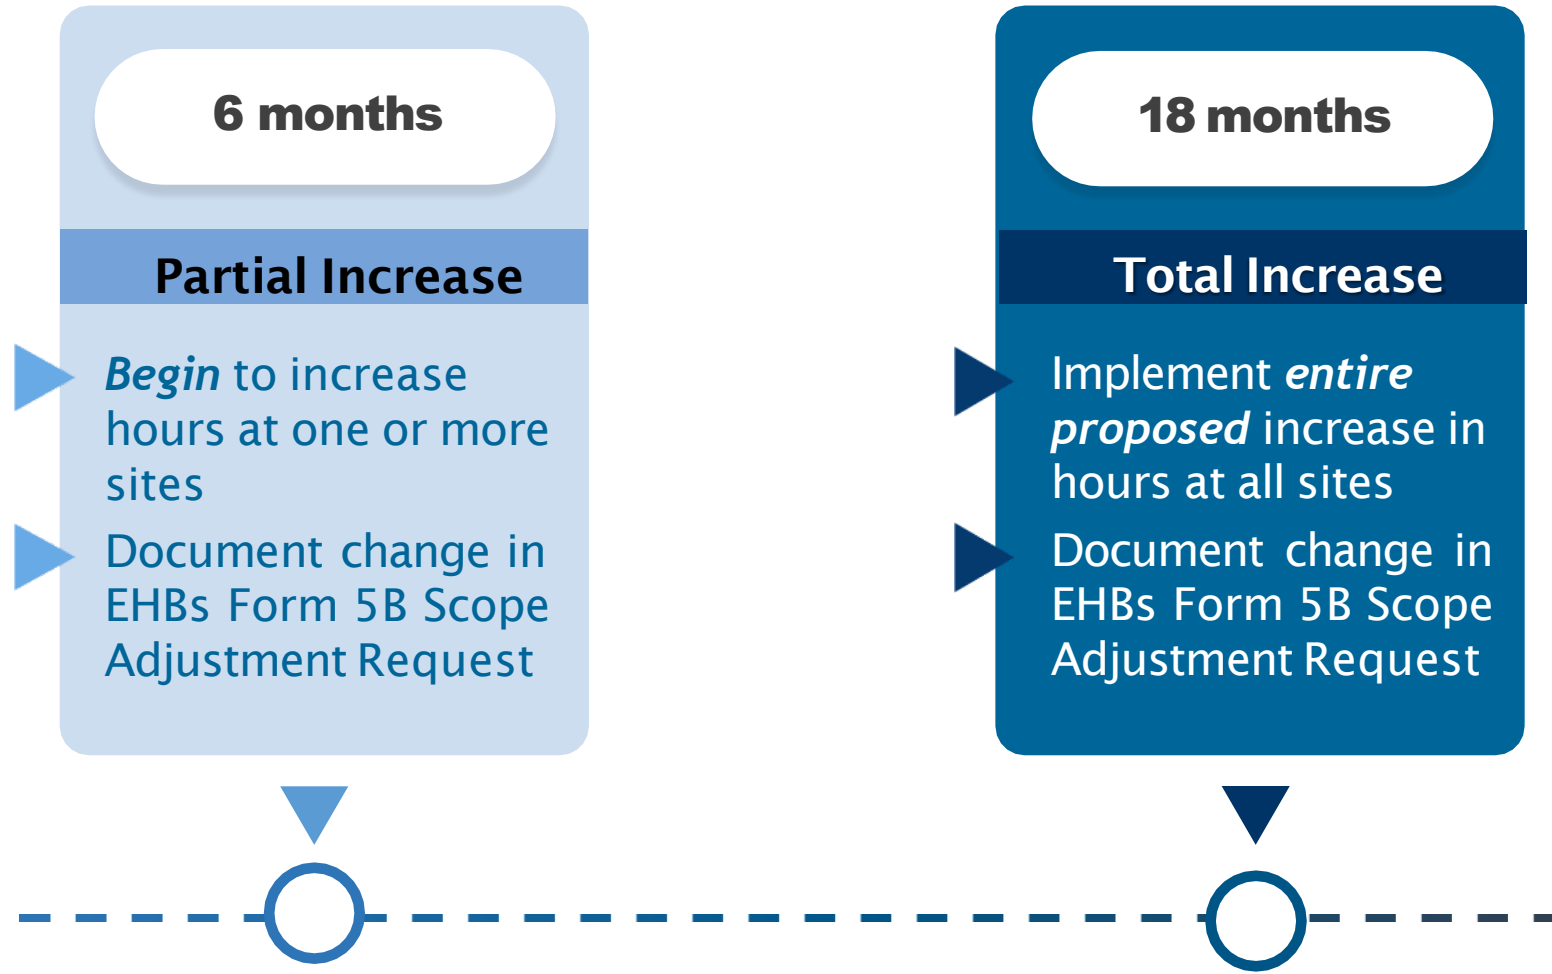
6 months

Partial Increase

Begin to increase hours at one or more sites

Document change in EHBs Form 5B Scope Adjustment Request

18 months

Total Increase

Implement entire proposed increase in hours at all sites

Document change in EHBs Form 5B Scope Adjustment Request